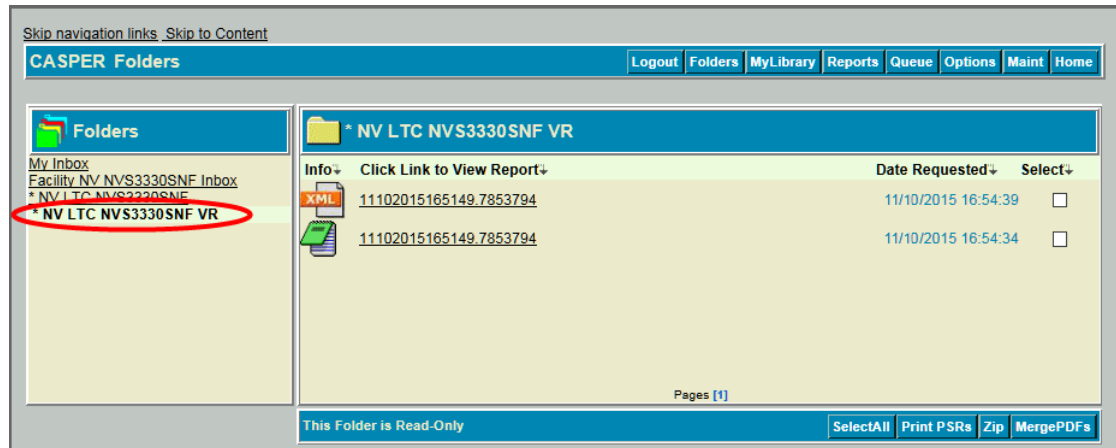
Skip navigation links Skip to Content

CASPER Folders

Logout Folders MyLibrary Reports Queue Options Maint Home

Folders

My Inbox
Facility NV NVS3330SNF Inbox
* NV LTC NVS3330SNF
* NV LTC NVS3330SNF VR

* NV LTC NVS3330SNF VR

| Info | Click Link to View Report | Date Requested | Select |
|---|---|---|---|
| XML | 11102015165149.7853794 | 11/10/2015 16:54:39 | ☐ |
| | 11102015165149.7853794 | 11/10/2015 16:54:34 | ☐ |

Pages [1]

This Folder is Read-Only

SelectAll Print PSRs Zip MergePDFs